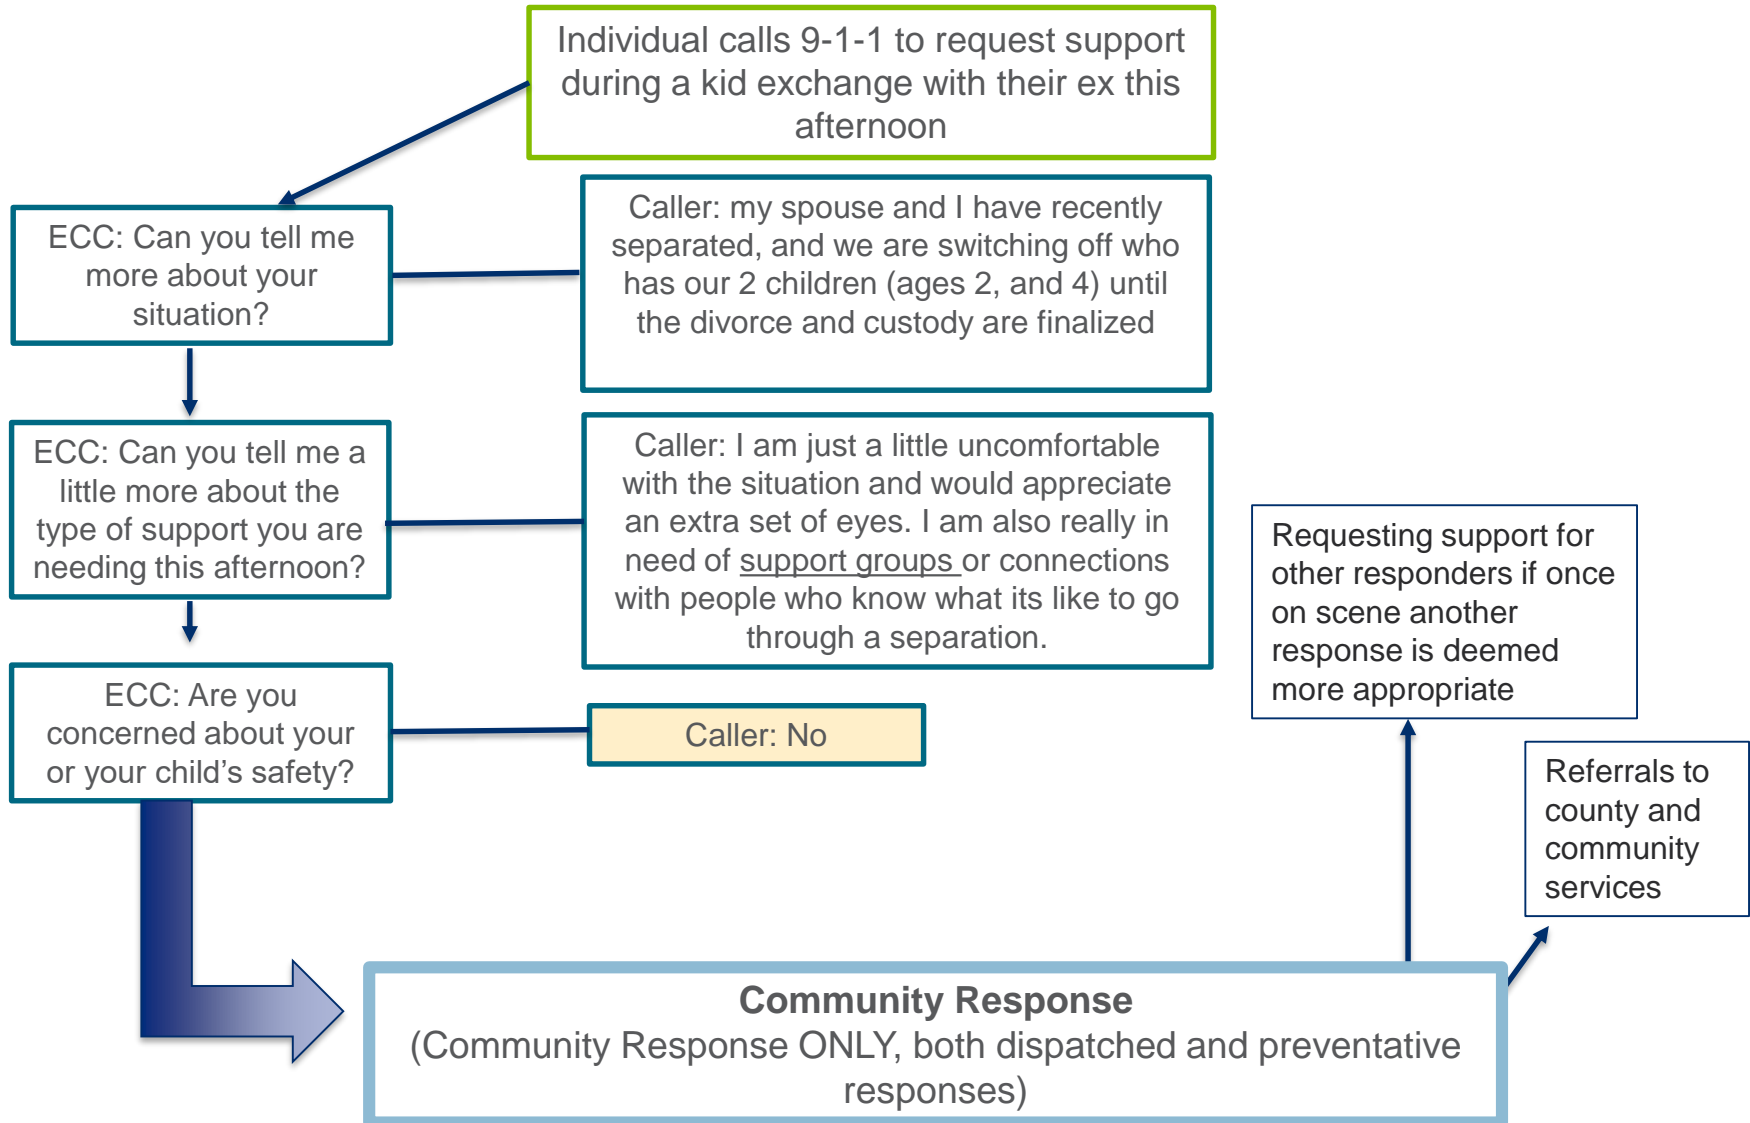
Individual calls 9-1-1 to request support during a kid exchange with their ex this afternoon

ECC: Can you tell me more about your situation?

Caller: my spouse and I have recently separated, and we are switching off who has our 2 children (ages 2, and 4) until the divorce and custody are finalized

ECC: Can you tell me a little more about the type of support you are needing this afternoon?

Caller: I am just a little uncomfortable with the situation and would appreciate an extra set of eyes. I am also really in need of support groups or connections with people who know what its like to go through a separation.

ECC: Are you concerned about your or your child's safety?

Caller: No

Requesting support for other responders if once on scene another response is deemed more appropriate

Referrals to county and community services

**Community Response**
(Community Response ONLY, both dispatched and preventative responses)